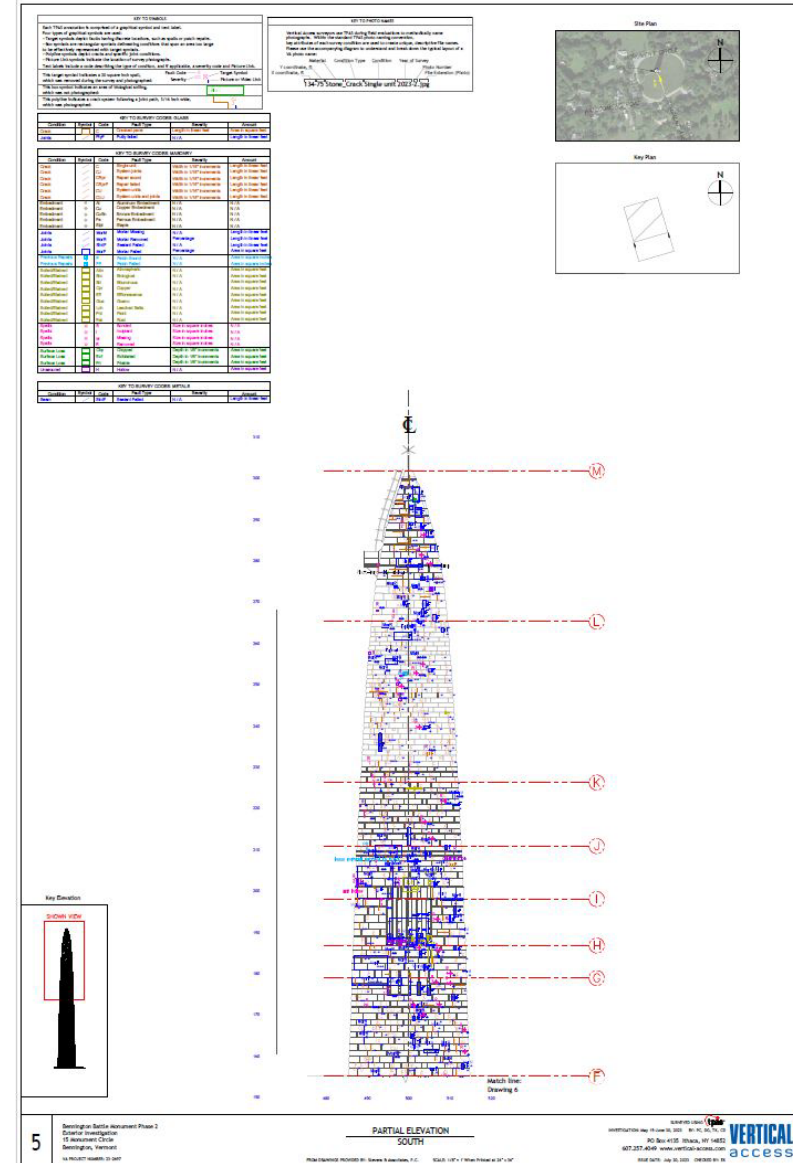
KEY TO SYMBOLS

KEY TO PHOTO NAMES

134-75 Stone_Crack Single unit 2023-2.jpg

Site Plan

N

Key Plan

N

KEY TO SURVEY CODES: GLASS

KEY TO SURVEY CODES: MASONRY

KEY TO SURVEY CODES: METALS

℄

M

L

K

J

I

H

G

F

Match line:
Drawing 6

Key Elevation

SHOWN VIEW

5

Bennington Battle Monument Phase 2
Exterior Investigation
15 Monument Circle
Bennington, Vermont

PARTIAL ELEVATION
SOUTH

PO Box 4135 Ithaca, NY 14852
607.257.4049 www.vertical-access.com

VERTICAL
access